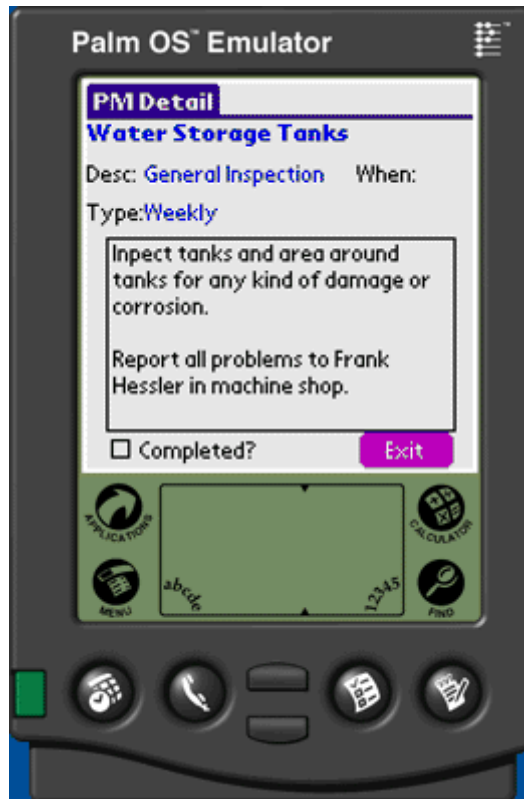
Palm OS™ Emulator

PM Detail

Water Storage Tanks

Desc: General Inspection When:

Type:Weekly

Inpect tanks and area around tanks for any kind of damage or corrosion.

Report all problems to Frank Hessler in machine shop.

☐ Completed?

Exit

APPLICATIONS

CALCULATOR

MENU

FIND

abcde

12345